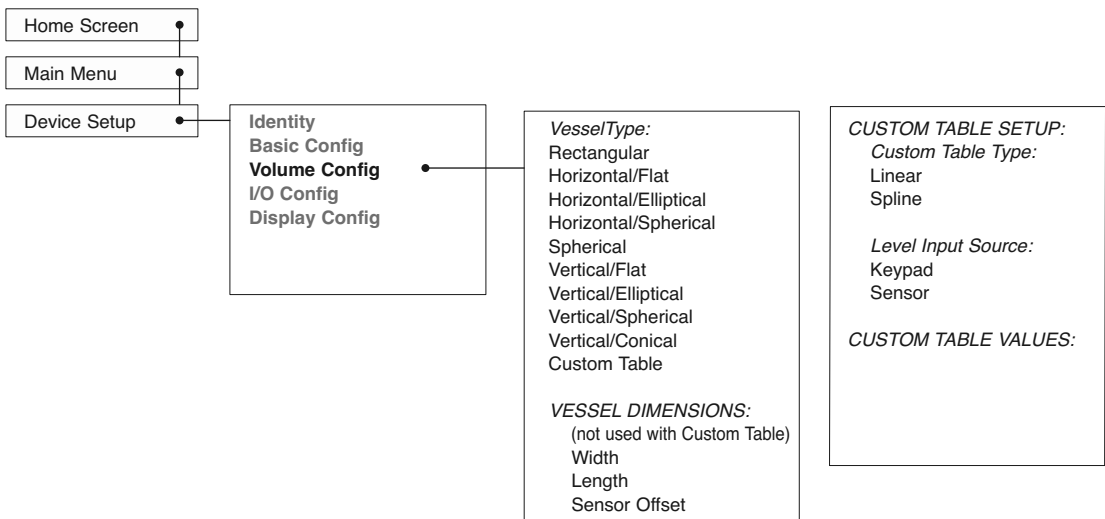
Home Screen

Main Menu

Device Setup

Identity
Basic Config
Volume Config
I/O Config
Display Config

*VesselType:*
Rectangular
Horizontal/Flat
Horizontal/Elliptical
Horizontal/Spherical
Spherical
Vertical/Flat
Vertical/Elliptical
Vertical/Spherical
Vertical/Conical
Custom Table

*VESSEL DIMENSIONS:*
(not used with Custom Table)
Width
Length
Sensor Offset

*CUSTOM TABLE SETUP:*
*Custom Table Type:*
Linear
Spline

*Level Input Source:*
Keypad
Sensor

*CUSTOM TABLE VALUES:*